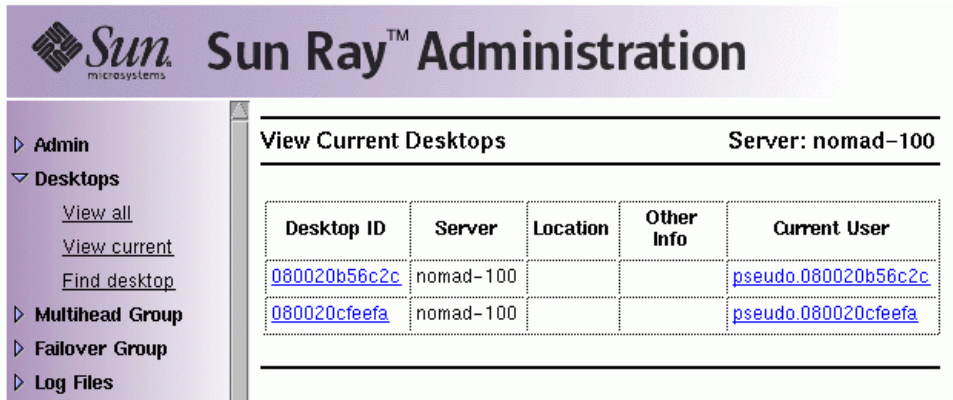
Sun microsystems Sun Ray™ Administration

▷ Admin
▽ Desktops
View all
View current
Find desktop
▷ Multihead Group
▷ Failover Group
▷ Log Files

View Current Desktops Server: nomad-100

| Desktop ID | Server | Location | Other Info | Current User |
|---|---|---|---|---|
| 080020b56c2c | nomad-100 | | | pseudo.080020b56c2c |
| 080020cfeefa | nomad-100 | | | pseudo.080020cfeefa |